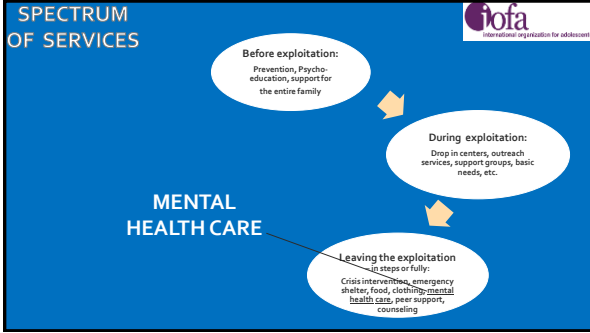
SPECTRUM OF SERVICES

iofa
international organization for adolescents

Before exploitation:
Prevention, Psycho-education, support for the entire family

During exploitation:
Drop in centers, outreach services, support groups, basic needs, etc.

MENTAL HEALTH CARE

Leaving the exploitation
in steps or fully:
Crisis intervention, emergency shelter, food, clothing, mental health care, peer support, counseling